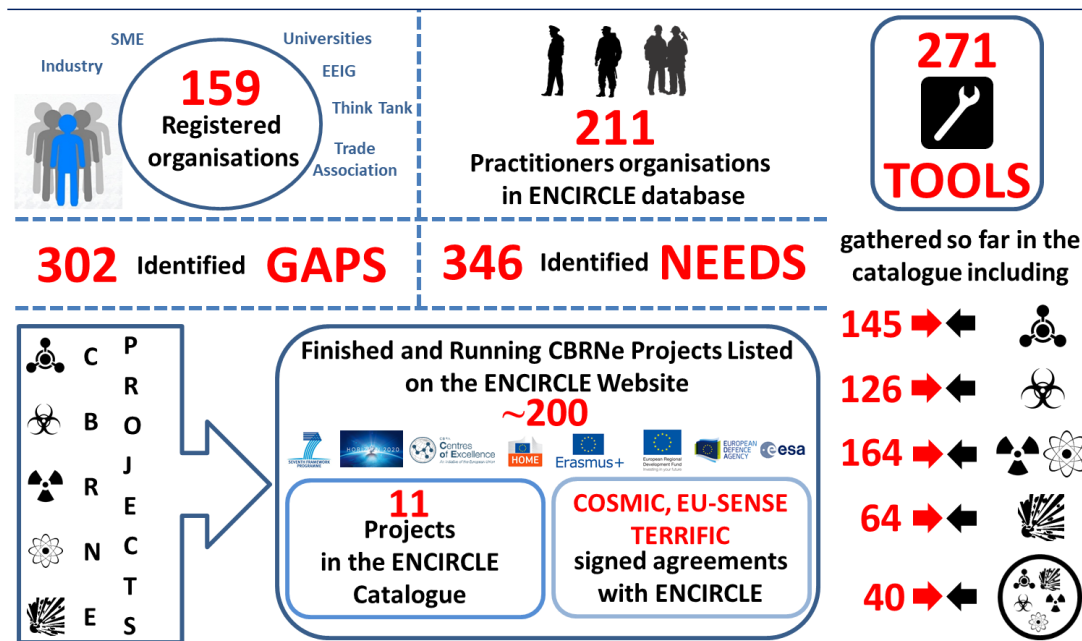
Industry

SME

159
Registered organisations

Universities

EEIG

Think Tank

Trade Association

211
Practitioners organisations in ENCIRCLE database

271
TOOLS

302 Identified GAPS

346 Identified NEEDS

gathered so far in the catalogue including

145

126

164

64

40

C
B
R
N
E

PROJECTS

Finished and Running CBRNe Projects Listed on the ENCIRCLE Website
~200

SEVENTH FRAMEWORK PROGRAMME

HORIZON 2020

CBRN Centres of Excellence

HOME

Erasmus+

European Regional Development Fund

EUROPEAN DEFENCE AGENCY

esa

11
Projects in the ENCIRCLE Catalogue

COSMIC, EU-SENSE TERRIFIC
signed agreements with ENCIRCLE